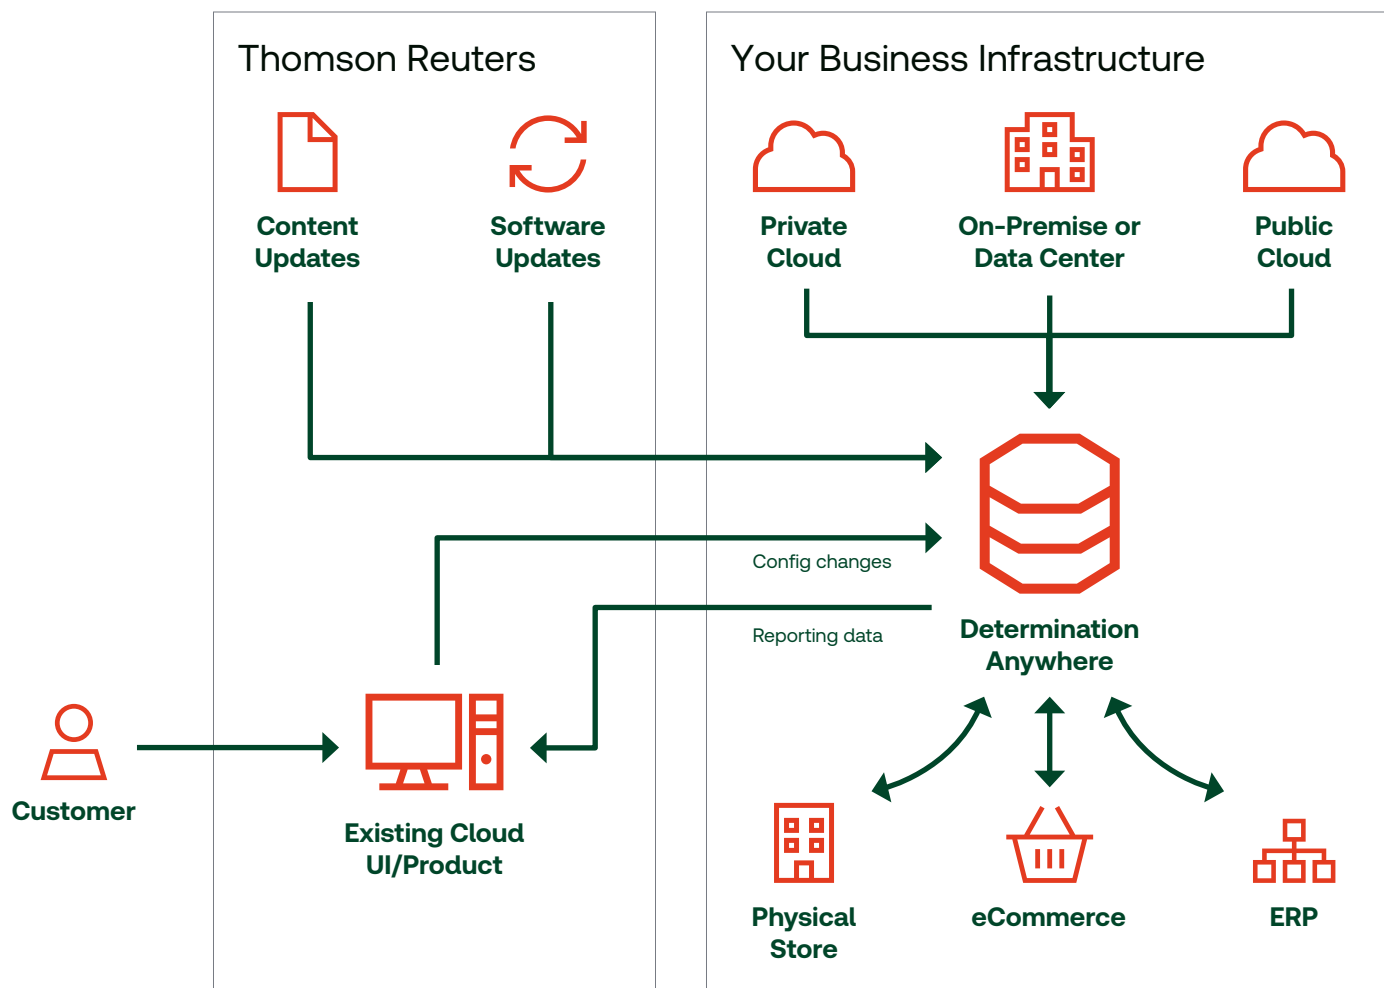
Thomson Reuters

Content Updates

Software Updates

Your Business Infrastructure

Private Cloud

On-Premise or Data Center

Public Cloud

Config changes

Reporting data

Determination Anywhere

Customer

Existing Cloud UI/Product

Physical Store

eCommerce

ERP